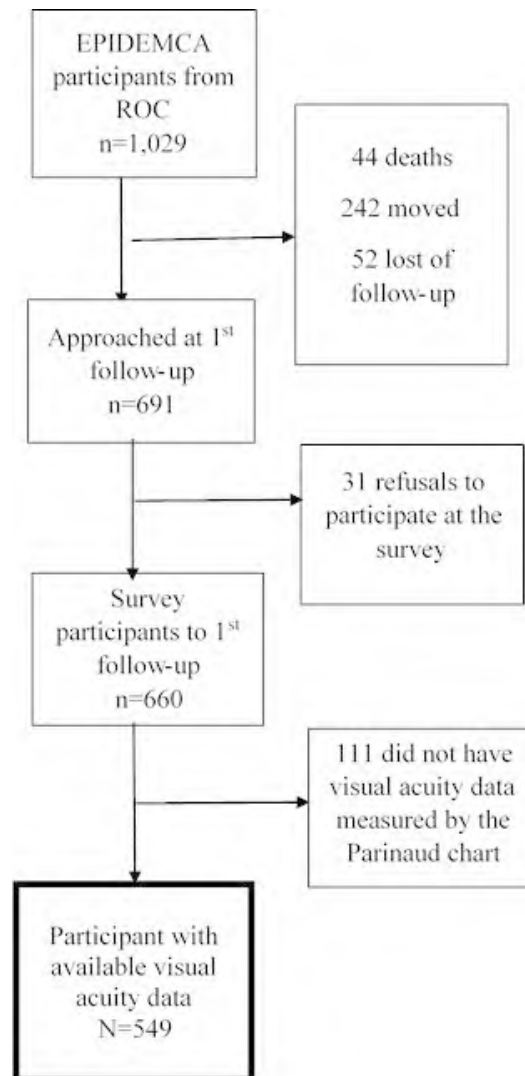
EPIDEMCA participants from ROC
n=1,029

44 deaths

242 moved

52 lost of follow-up

Approached at 1$^{st}$ follow-up
n=691

31 refusals to participate at the survey

Survey participants to 1$^{st}$ follow-up
n=660

111 did not have visual acuity data measured by the Parinaud chart

Participant with available visual acuity data
N=549